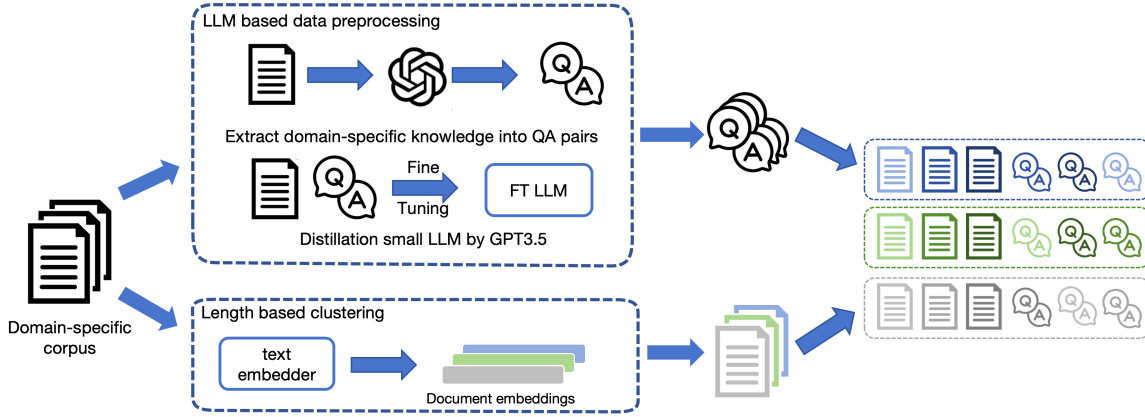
LLM based data preprocessing

Q A

Extract domain-specific knowledge into QA pairs

Q A

Fine Tuning

FT LLM

Distillation small LLM by GPT3.5

Q A

Q A Q A Q A

Q A Q A Q A

Q A Q A Q A

Domain-specific corpus

Length based clustering

text embedder

Document embeddings